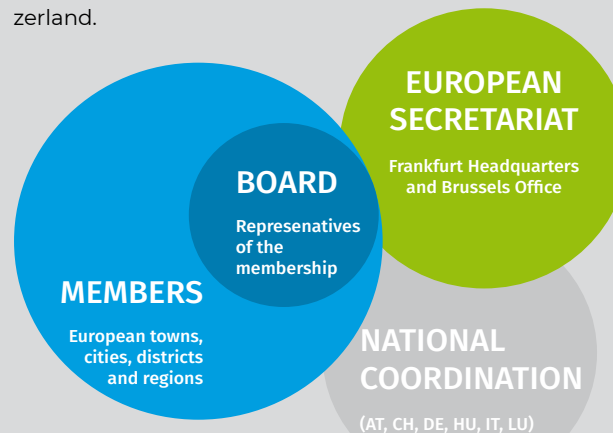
zerland.

EUROPEAN SECRETARIAT

Frankfurt Headquarters and Brussels Office

BOARD

Represenatives of the membership

MEMBERS

European towns, cities, districts and regions

NATIONAL COORDINATION

(AT, CH, DE, HU, IT, LU)